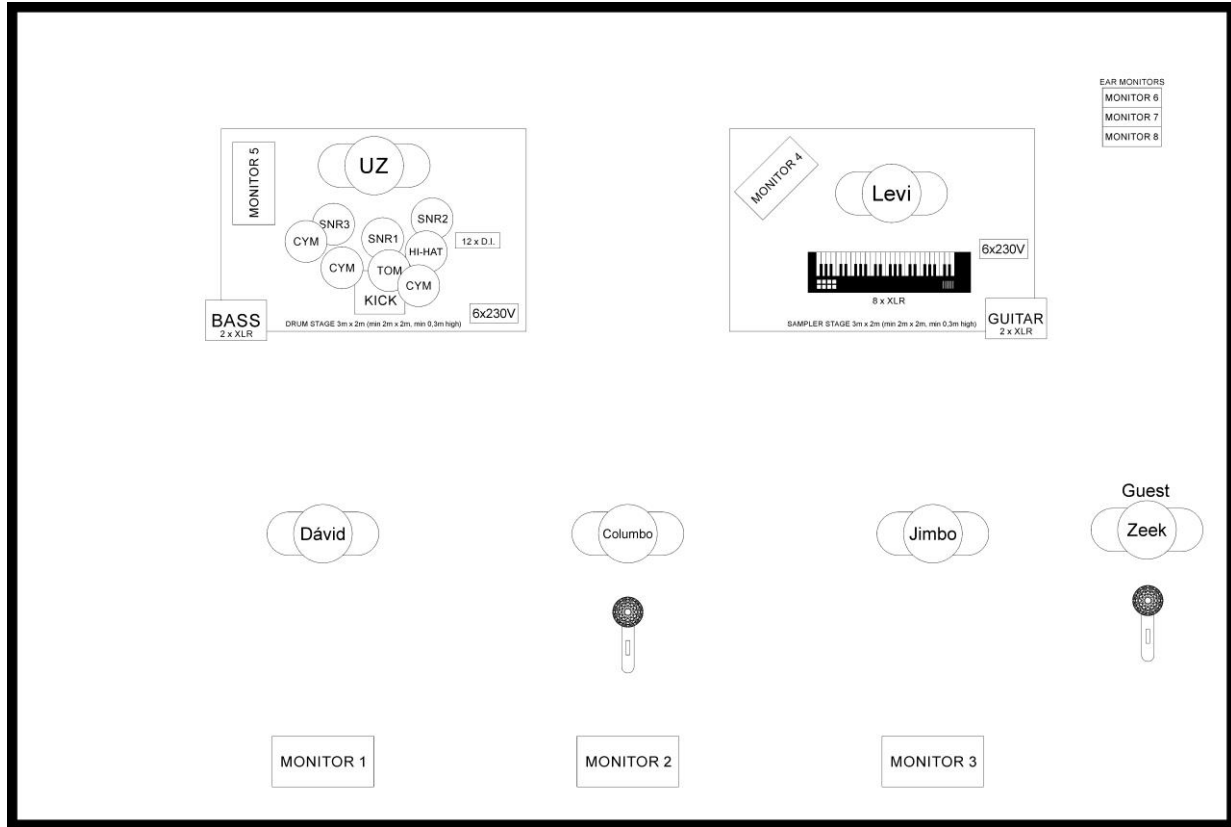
EAR MONITORS
MONITOR 6
MONITOR 7
MONITOR 8

MONITOR 5
UZ
SNR3
SNR2
CYM
SNR1
HI-HAT
12 x D.I.
CYM
TOM
CYM
KICK
BASS
2 x XLR
DRUM STAGE 3m x 2m (min 2m x 2m, min 0,3m high)
6x230V

MONITOR 4
Levi
6x230V
8 x XLR
SAMPLER STAGE 3m x 2m (min 2m x 2m, min 0,3m high)
GUITAR
2 x XLR

Dávid
Columbo
Jimbo
Guest
Zeek

MONITOR 1
MONITOR 2
MONITOR 3